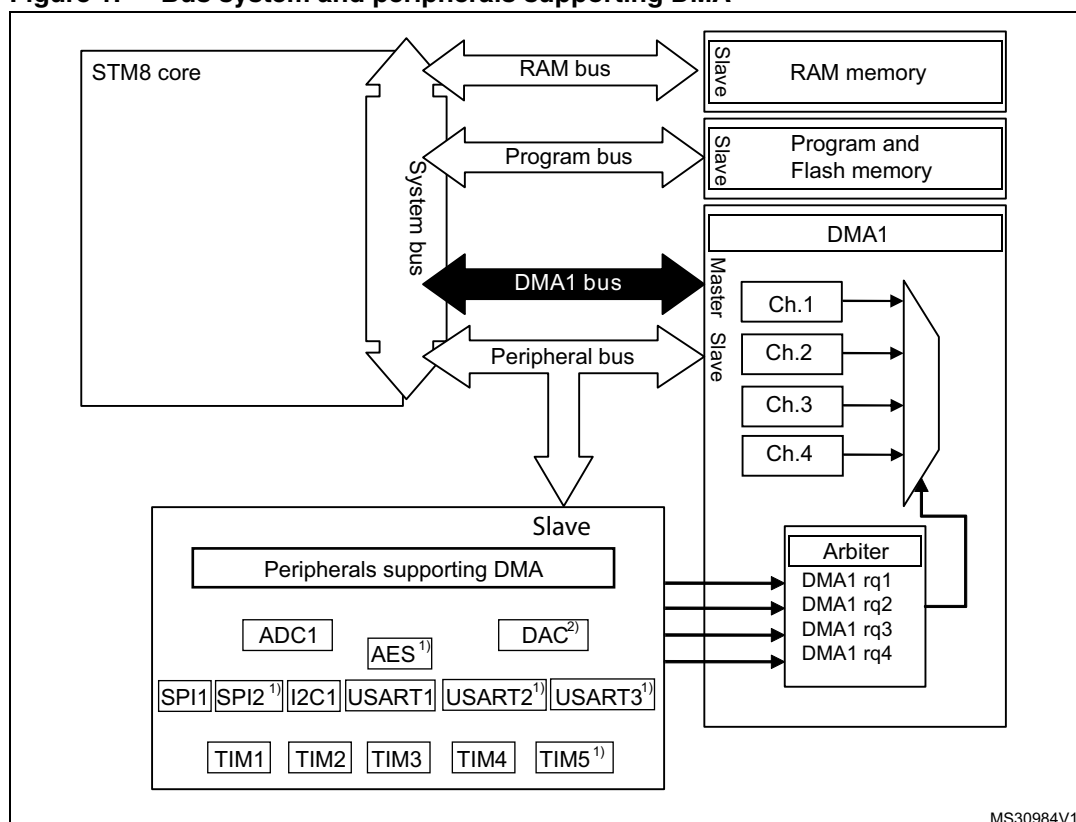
Figure 1. Bus system and peripherals supporting DMA

STM8 core

System bus

RAM bus

Slave

RAM memory

Program bus

Slave

Program and Flash memory

DMA1

DMA1 bus

Master

Slave

Ch.1

Ch.2

Ch.3

Ch.4

Peripheral bus

Slave

Peripherals supporting DMA

ADC1

AES$^{1)}$

DAC$^{2)}$

SPI1 SPI2$^{1)}$ I2C1 USART1 USART2$^{1)}$ USART3$^{1)}$

TIM1 TIM2 TIM3 TIM4 TIM5$^{1)}$

Arbiter

DMA1 rq1

DMA1 rq2

DMA1 rq3

DMA1 rq4

MS30984V1